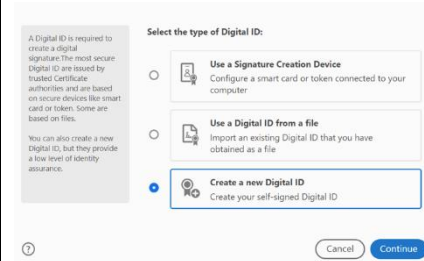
A Digital ID is required to create a digital signature.The most secure Digital ID are issued by trusted Certificate authorities and are based on secure devices like smart card or token. Some are based on files.

You can also create a new Digital ID, but they provide a low level of identity assurance.

Select the type of Digital ID:

Use a Signature Creation Device
Configure a smart card or token connected to your computer

Use a Digital ID from a file
Import an existing Digital ID that you have obtained as a file

Create a new Digital ID
Create your self-signed Digital ID

?

Cancel

Continue